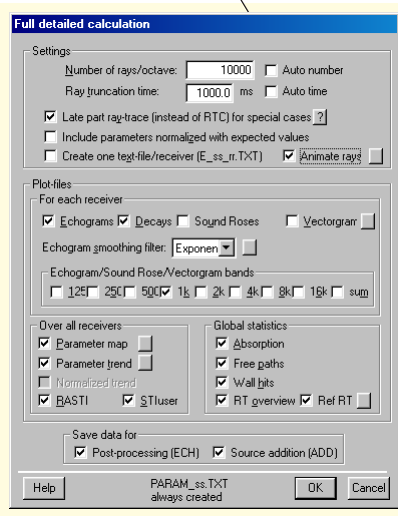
Full detailed calculation

Settings

Number of rays/octave: 10000 Auto number

Ray truncation time: 1000.0 ms Auto time

Late part ray-trace (instead of RTC) for special cases ?

Include parameters normalized with expected values

Create one text-file/receiver (E_ss_rr.TXT) Animate rays

Plot-files

For each receiver

Echograms Decays Sound Roses Vectorgram

Echogram smoothing filter: Exponen

Echogram/Sound Rose/Vectorgram bands

125 250 500 1k 2k 4k 8k 16k sum

Over all receivers

Parameter map

Parameter trend

Normalized trend

RASTI STIuser

Global statistics

Absorption

Free paths

Wall hits

RT overview Ref RT

Save data for

Post-processing (ECH) Source addition (ADD)

Help

PARAM_ss.TXT always created

OK Cancel